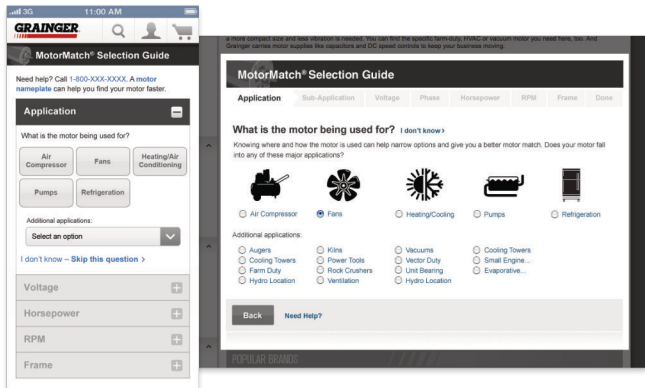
3G 11:00 AM

GRAINGER

MotorMatch® Selection Guide

Need help? Call 1-800-XXX-XXXX. A motor nameplate can help you find your motor faster.

Application

What is the motor being used for?

Air Compressor

Fans

Heating/Air Conditioning

Pumps

Refrigeration

Additional applications:

Select an option

I don't know – Skip this question >

Voltage

Horsepower

RPM

Frame

a more compact size and less vibration is needed. You can find the specific farm-duty, HVAC or vacuum motor you need here, too. And Grainger carries motor supplies like capacitors and DC speed controls to keep your business moving.

MotorMatch® Selection Guide

Application Sub-Application Voltage Phase Horsepower RPM Frame Done

What is the motor being used for? I don't know >

Knowing where and how the motor is used can help narrow options and give you a better motor match. Does your motor fall into any of these major applications?

Air Compressor
Fans
Heating/Cooling
Pumps
Refrigeration

Additional applications:

Augers
Cooling Towers
Farm Duty
Hydro Location
Kilns
Power Tools
Rock Crushers
Ventilation
Vacuums
Vector Duty
Unit Bearing
Hydro Location
Cooling Towers
Small Engine...
Evaporative...

Back Need Help?

POPULAR BRANDS